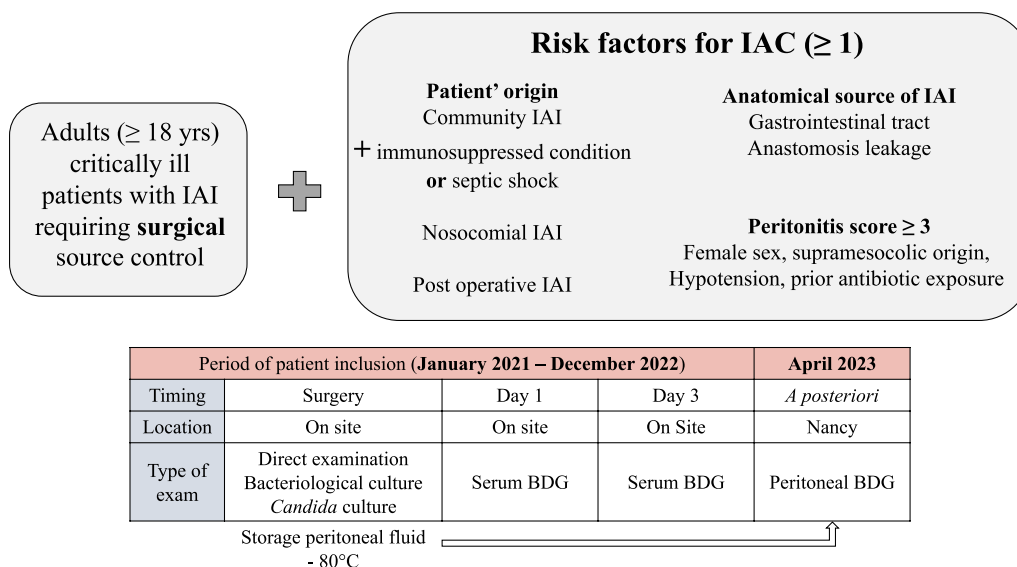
Adults (≥ 18 yrs) critically ill patients with IAI requiring **surgical** source control

Risk factors for IAC (≥ 1)

Patient' origin
Community IAI
+ immunosuppressed condition **or** septic shock

Nosocomial IAI

Post operative IAI

Anatomical source of IAI
Gastrointestinal tract
Anastomosis leakage

Peritonitis score ≥ 3
Female sex, supramesocolic origin, Hypotension, prior antibiotic exposure

| Period of patient inclusion (**January 2021 – December 2022**) | | | | **April 2023** |
|---|---|---|---|---|
| Timing | Surgery | Day 1 | Day 3 | *A posteriori* |
| Location | On site | On site | On Site | Nancy |
| Type of exam | Direct examination Bacteriological culture *Candida* culture | Serum BDG | Serum BDG | Peritoneal BDG |

Storage peritoneal fluid - 80°C